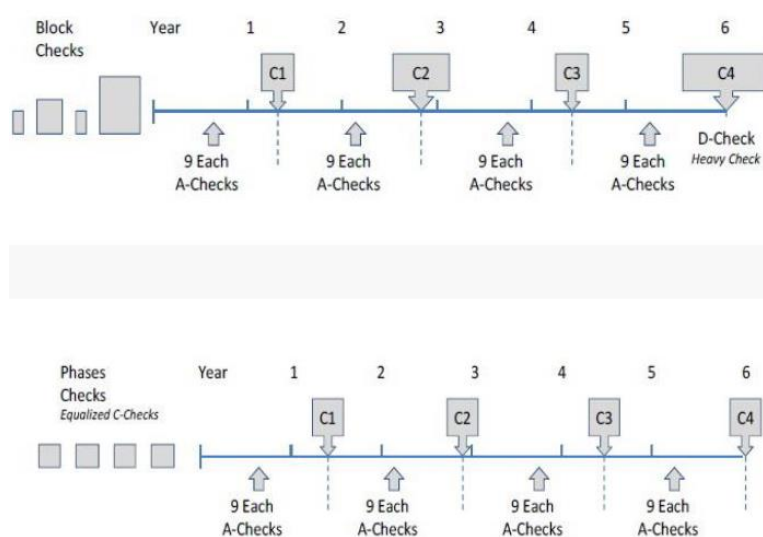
Block Checks

Year 1 2 3 4 5 6

C1 C2 C3 C4

9 Each A-Checks

9 Each A-Checks

9 Each A-Checks

9 Each A-Checks

D-Check
*Heavy Check*

Phases Checks
*Equalized C-Checks*

Year 1 2 3 4 5 6

C1 C2 C3 C4

9 Each A-Checks

9 Each A-Checks

9 Each A-Checks

9 Each A-Checks